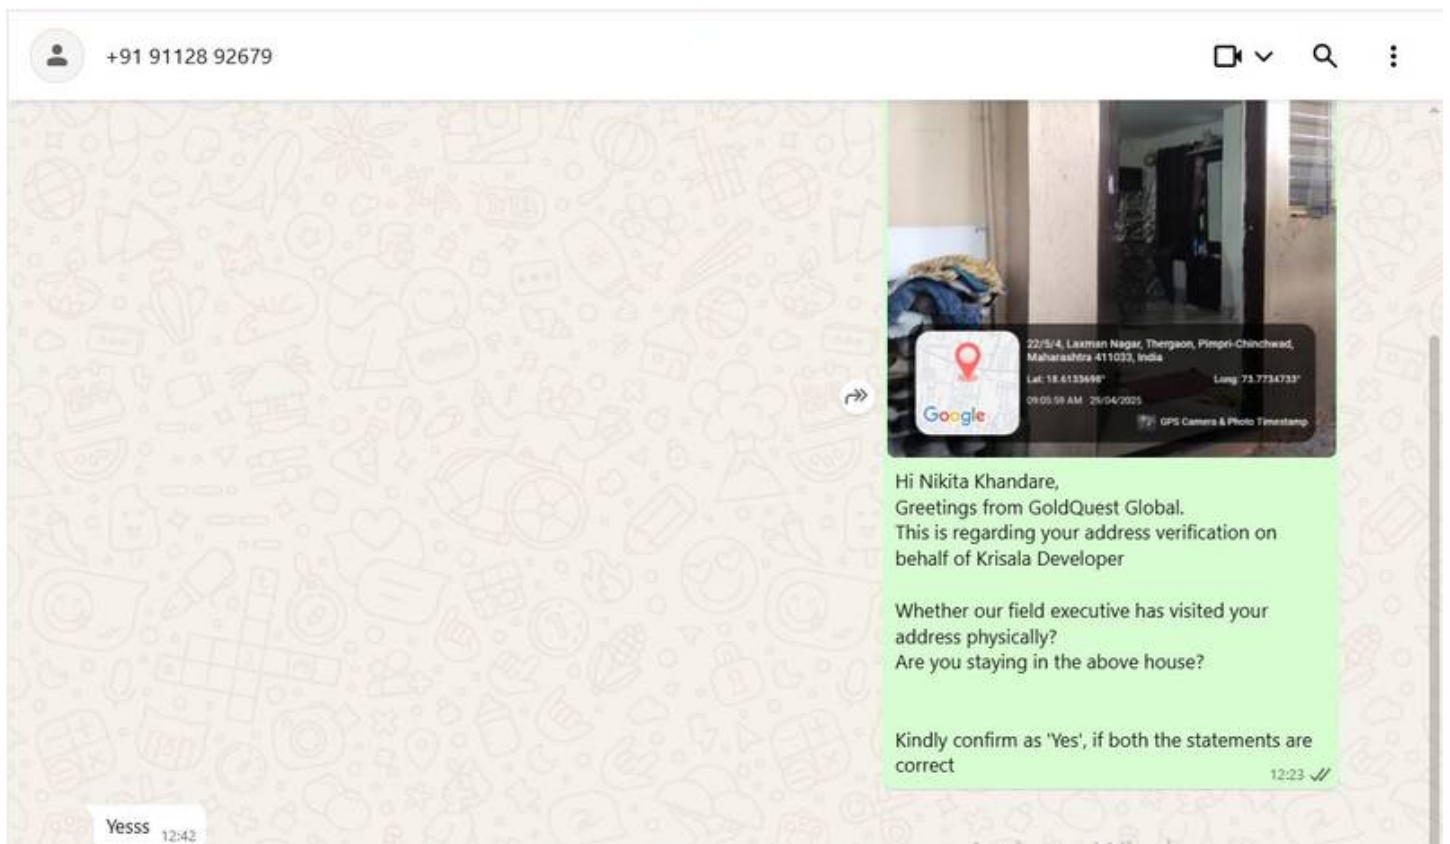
+91 91128 92679

22/5/4, Laxman Nagar, Thergaon, Pimpri-Chinchwad, Maharashtra 411033, India
Lat 18.6133698°
Long 73.7734733°
09:05:59 AM 29/04/2025
Google
GPS Camera & Photo Timestamp

Hi Nikita Khandare,
Greetings from GoldQuest Global.
This is regarding your address verification on behalf of Krisala Developer

Whether our field executive has visited your address physically?
Are you staying in the above house?

Kindly confirm as 'Yes', if both the statements are correct
12:23

Yesss 12:42